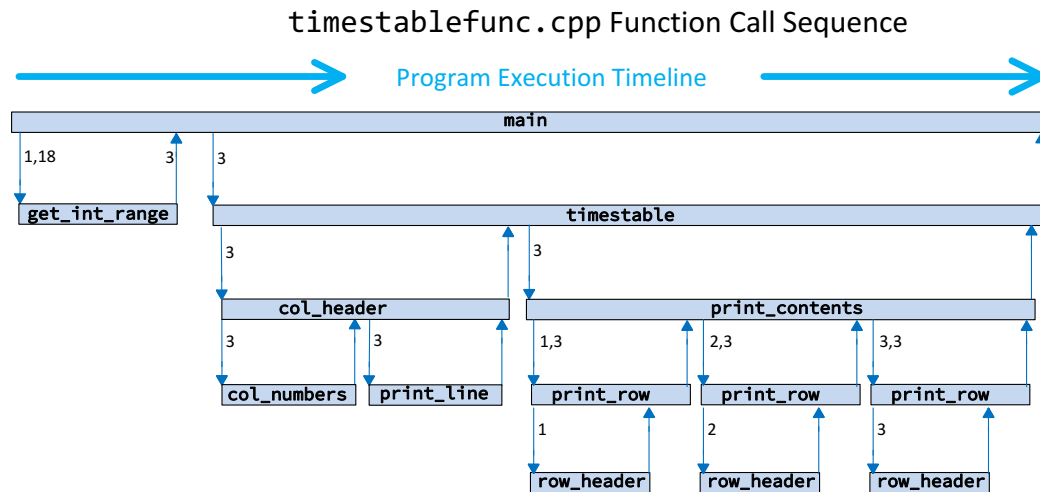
timestablefunc.cpp Function Call Sequence

Program Execution Timeline

main

1,18

3

3

get_int_range

timestable

3

3

col_header

print_contents

3

3

1,3

2,3

3,3

col_numbers

print_line

print_row

print_row

print_row

1

2

3

row_header

row_header

row_header